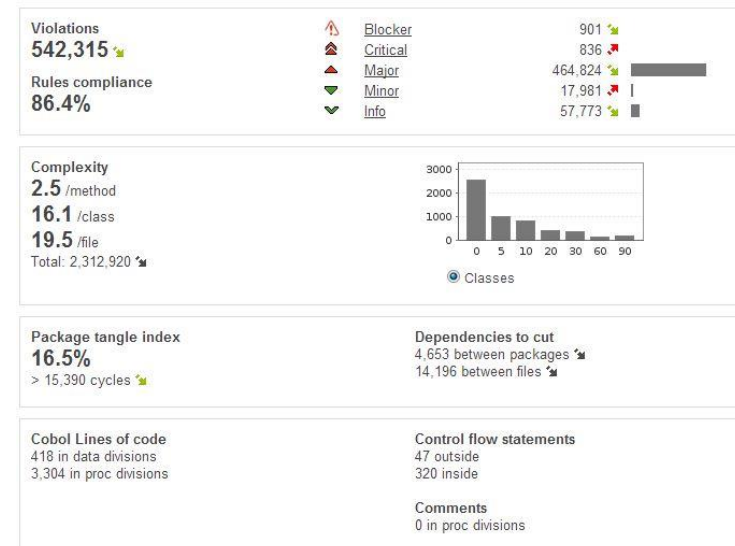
Violations
542,315

Rules compliance
86.4%

| | |
|---|---|
| Blocker | 901 |
| Critical | 836 |
| Major | 464,824 |
| Minor | 17,981 |
| Info | 57,773 |

Complexity
2.5 /method
16.1 /class
19.5 /file
Total: 2,312,920

3000
2000
1000
0
0 5 10 20 30 60 90
Classes

Package tangle index
16.5%
> 15,390 cycles

Dependencies to cut
4,653 between packages
14,196 between files

Cobol Lines of code
418 in data divisions
3,304 in proc divisions

Control flow statements
47 outside
320 inside

Comments
0 in proc divisions